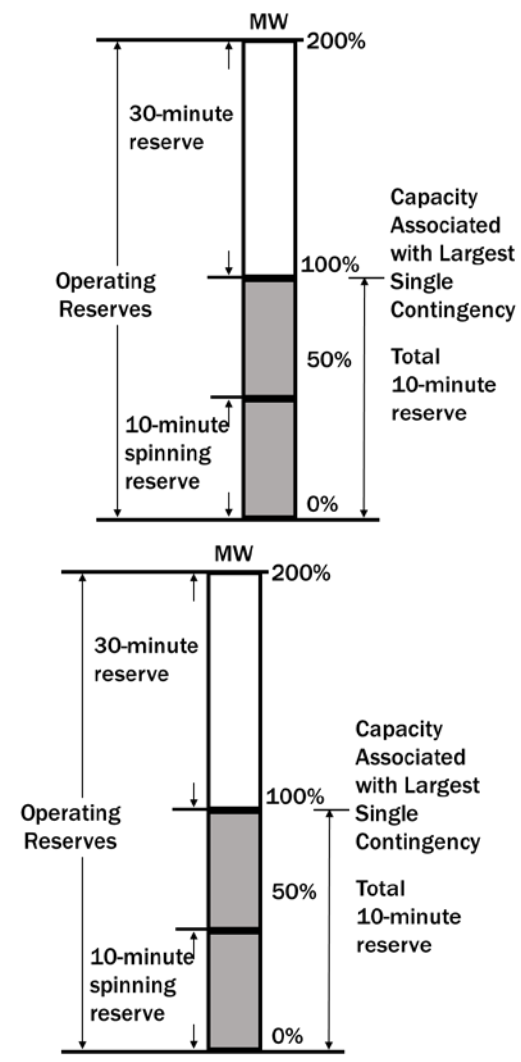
MW
200%
30-minute reserve
Capacity Associated with Largest Single Contingency
100%
Operating Reserves
50%
Total 10-minute reserve
10-minute spinning reserve
0%

MW
200%
30-minute reserve
Capacity Associated with Largest Single Contingency
100%
Operating Reserves
50%
Total 10-minute reserve
10-minute spinning reserve
0%